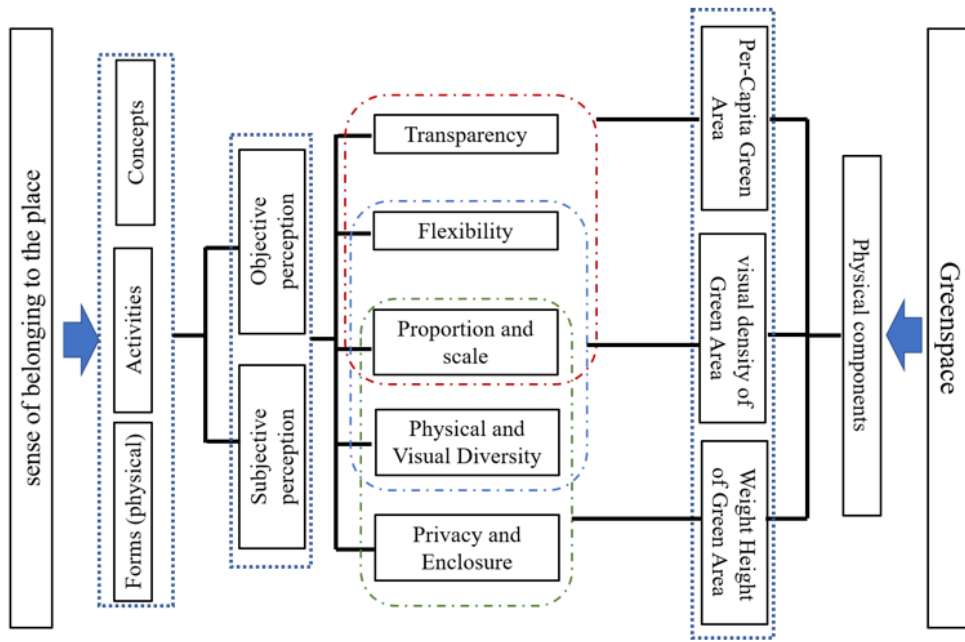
sense of belonging to the place

Concepts

Activities

Forms (physical)

Objective perception

Subjective perception

Transparency

Flexibility

Proportion and scale

Physical and Visual Diversity

Privacy and Enclosure

Per-Capita Green Area

visual density of Green Area

Weight Height of Green Area

Physical components

Greenspace